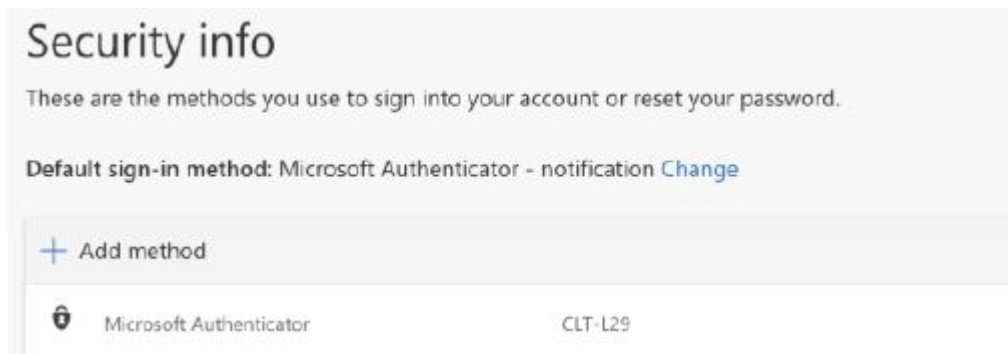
Security info

These are the methods you use to sign into your account or reset your password.

Default sign-in method: Microsoft Authenticator - notification Change

+ Add method

Microsoft Authenticator CLT-L29